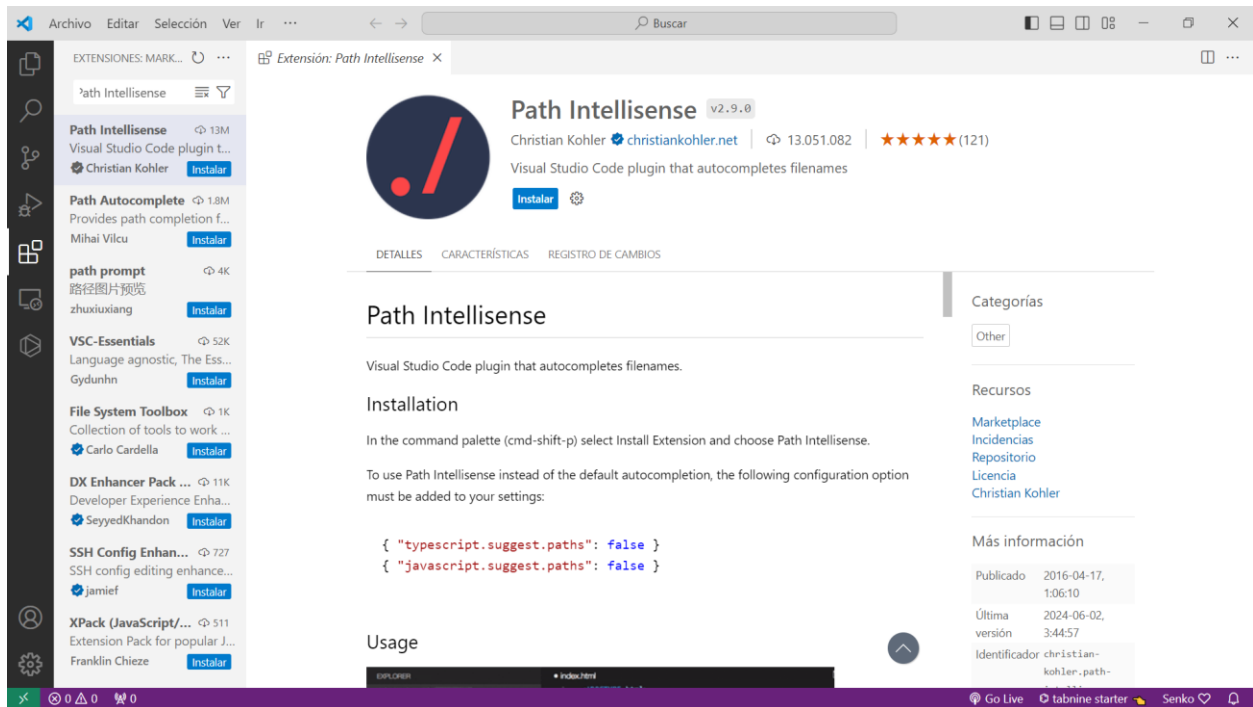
Archivo Editar Selección Ver Ir ···

Buscar

EXTENSIONES: MARK...

ʾath Intellisense

Path Intellisense 13M
Visual Studio Code plugin t...
Christian Kohler Instalar

Path Autocomplete 1.8M
Provides path completion f...
Mihai Vilcu Instalar

path prompt 4K
路径图片预览
zhuxiuxiang Instalar

VSC-Essentials 52K
Language agnostic, The Ess...
Gydunhn Instalar

File System Toolbox 1K
Collection of tools to work ...
Carlo Cardella Instalar

DX Enhancer Pack ... 11K
Developer Experience Enha...
SeyyedKhandon Instalar

SSH Config Enhan... 727
SSH config editing enhance...
jamief Instalar

XPack (JavaScript/... 511
Extension Pack for popular J...
Franklin Chieze Instalar

Extensión: Path Intellisense ×

Path Intellisense v2.9.0
Christian Kohler christiankohler.net | 13.051.082 | ★★★★★ (121)
Visual Studio Code plugin that autocompletes filenames
Instalar

DETALLES CARACTERÍSTICAS REGISTRO DE CAMBIOS

Path Intellisense

Visual Studio Code plugin that autocompletes filenames.

Installation

In the command palette (cmd-shift-p) select Install Extension and choose Path Intellisense.

To use Path Intellisense instead of the default autocompletion, the following configuration option must be added to your settings:

{ "typescript.suggest.paths": false }
{ "javascript.suggest.paths": false }

Usage

EXPLORER
index.html

Categorías
Other

Recursos
Marketplace
Incidencias
Repositorio
Licencia
Christian Kohler

Más información
| Publicado | 2016-04-17, 1:06:10 |
| Última versión | 2024-06-02, 3:44:57 |
| Identificador | christian-kohler.path- |

⊗ 0 ⚠ 0 ₩ 0
Go Live tabnine starter Senko